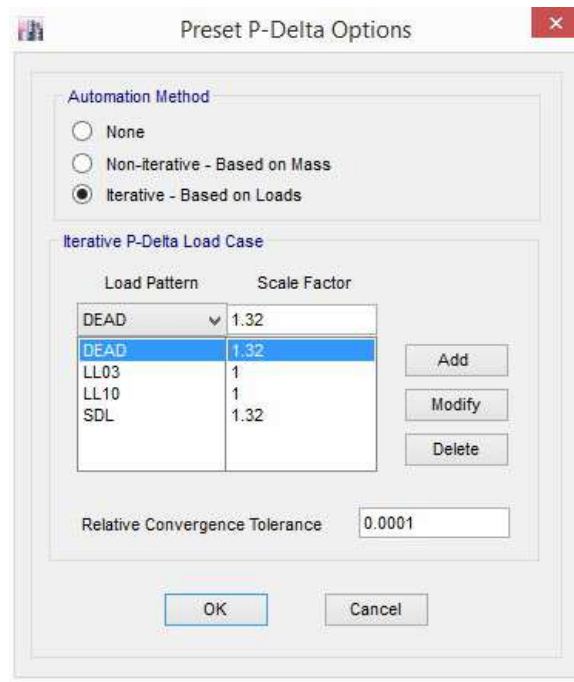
Preset P-Delta Options

Automation Method

None

Non-iterative - Based on Mass

Iterative - Based on Loads

Iterative P-Delta Load Case

| Load Pattern | Scale Factor |
|---|---|
| DEAD | 1.32 |
| DEAD | 1.32 |
| LL03 | 1 |
| LL10 | 1 |
| SDL | 1.32 |

Add

Modify

Delete

Relative Convergence Tolerance 0.0001

OK

Cancel